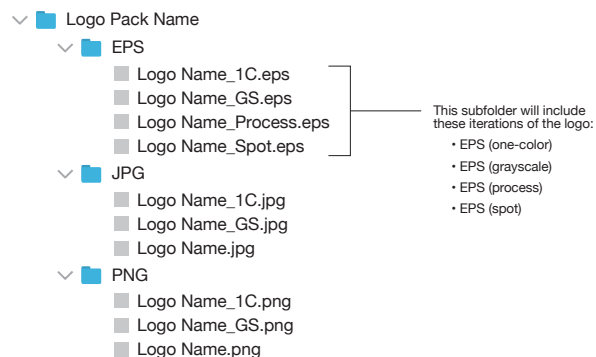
Logo Pack Name
EPS
Logo Name_1C.eps
Logo Name_GS.eps
Logo Name_Process.eps
Logo Name_Spot.eps
JPG
Logo Name_1C.jpg
Logo Name_GS.jpg
Logo Name.jpg
PNG
Logo Name_1C.png
Logo Name_GS.png
Logo Name.png

This subfolder will include these iterations of the logo:
• EPS (one-color)
• EPS (grayscale)
• EPS (process)
• EPS (spot)